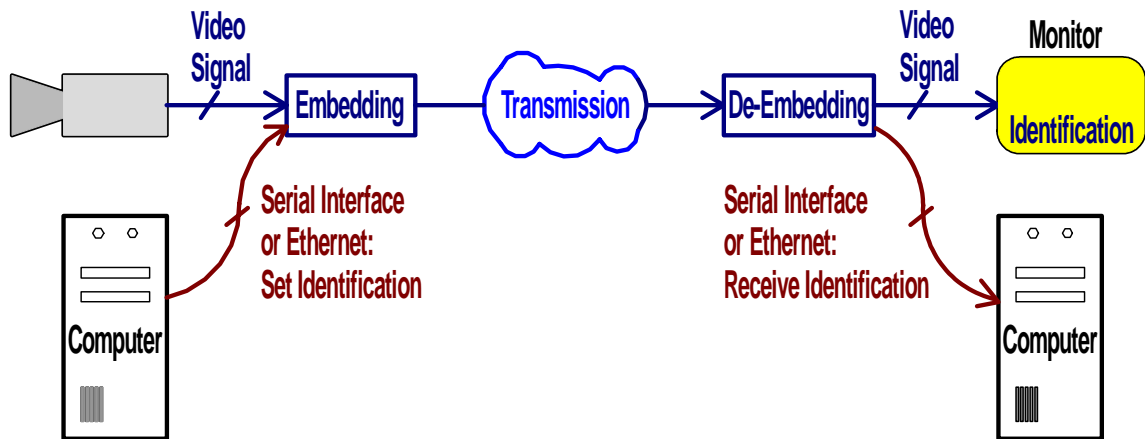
Video Signal

Embedding

Transmission

De-Embedding

Video Signal

Monitor

Identification

Serial Interface or Ethernet: Set Identification

Serial Interface or Ethernet: Receive Identification

Computer

Computer